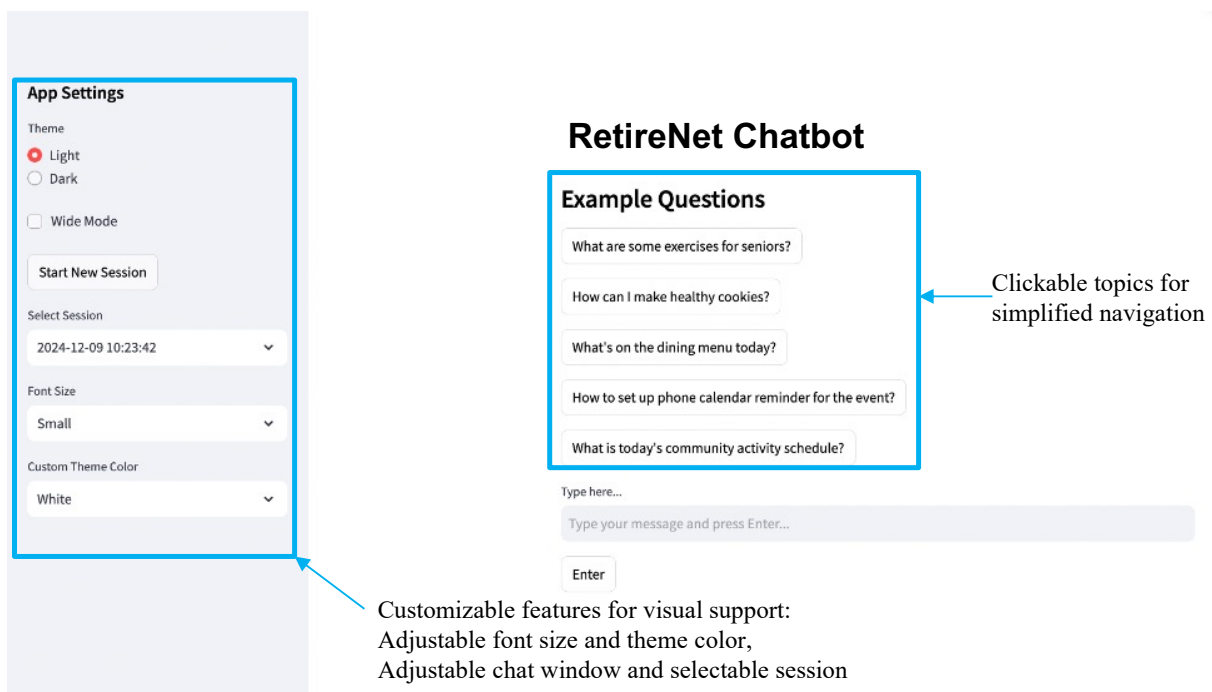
App Settings

Theme

Light

Dark

Wide Mode

Start New Session

Select Session

2024-12-09 10:23:42

Font Size

Small

Custom Theme Color

White

RetireNet Chatbot

Example Questions

What are some exercises for seniors?

How can I make healthy cookies?

What's on the dining menu today?

How to set up phone calendar reminder for the event?

What is today's community activity schedule?

Clickable topics for simplified navigation

Type here...

Type your message and press Enter...

Enter

Customizable features for visual support:
Adjustable font size and theme color,
Adjustable chat window and selectable session